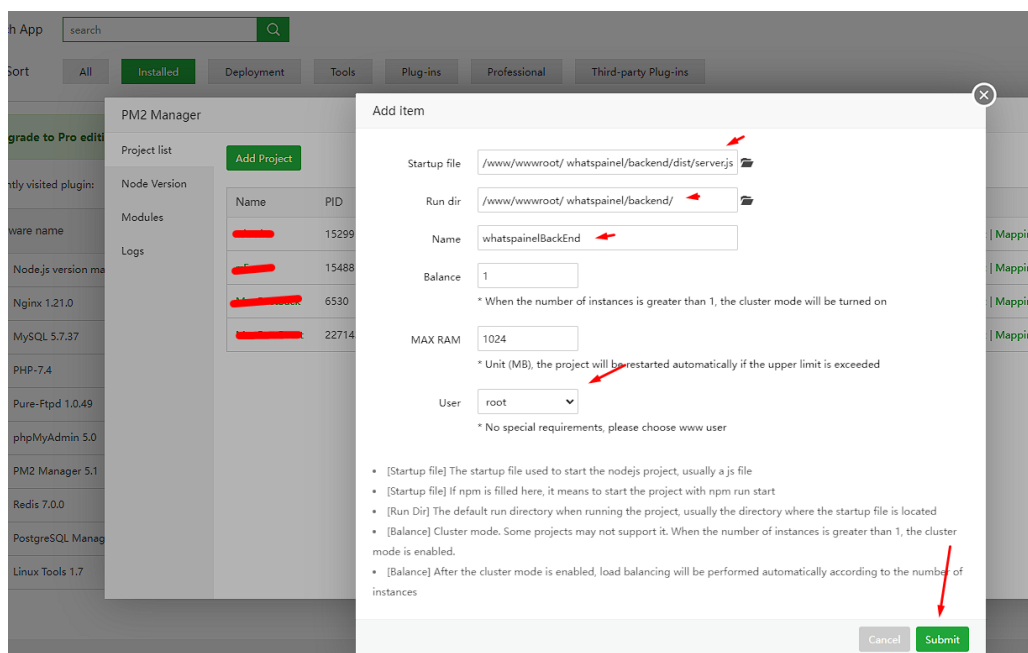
h App search

Sort All Installed Deployment Tools Plug-ins Professional Third-party Plug-ins

grade to Pro editi

ntly visited plugin:

ware name

Node.js version ma

Nginx 1.21.0

MySQL 5.7.37

PHP-7.4

Pure-Ftpd 1.0.49

phpMyAdmin 5.0

PM2 Manager 5.1

Redis 7.0.0

PostgreSQL Manag

Linux Tools 1.7

PM2 Manager

Project list

Node Version

Modules

Logs

Add Project

| Name | PID |
|---|---|
| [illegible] | 15299 |
| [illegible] | 15488 |
| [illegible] | 6530 |
| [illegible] | 22714 |

| Mappi
| Mappi
| Mappi
| Mappi

Add item

Startup file /www/wwwroot/ whatspainel/backend/dist/server.js

Run dir /www/wwwroot/ whatspainel/backend/

Name whatspainelBackEnd

Balance 1

* When the number of instances is greater than 1, the cluster mode will be turned on

MAX RAM 1024

* Unit (MB), the project will be restarted automatically if the upper limit is exceeded

User root

* No special requirements, please choose www user

• [Startup file] The startup file used to start the nodejs project, usually a js file

• [Startup file] If npm is filled here, it means to start the project with npm run start

• [Run Dir] The default run directory when running the project, usually the directory where the startup file is located

• [Balance] Cluster mode. Some projects may not support it. When the number of instances is greater than 1, the cluster mode is enabled.

• [Balance] After the cluster mode is enabled, load balancing will be performed automatically according to the number of instances

Cancel Submit